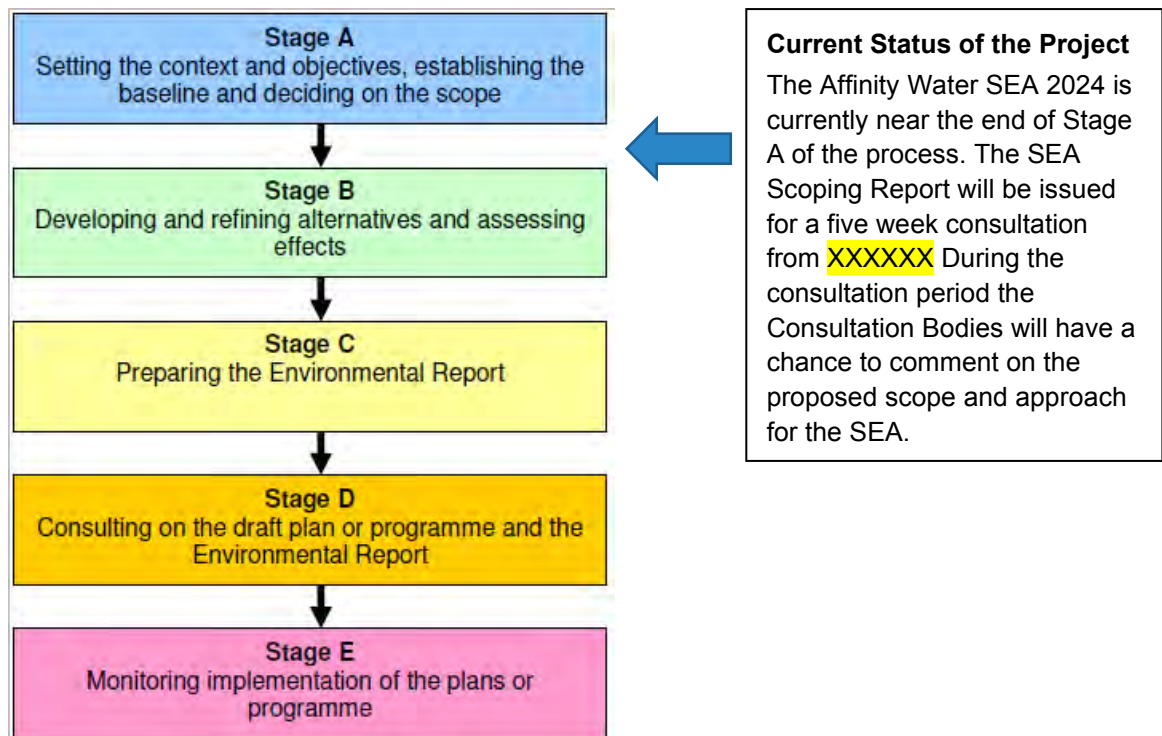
Stage A
Setting the context and objectives, establishing the baseline and deciding on the scope

Stage B
Developing and refining alternatives and assessing effects

Stage C
Preparing the Environmental Report

Stage D
Consulting on the draft plan or programme and the Environmental Report

Stage E
Monitoring implementation of the plans or programme

Current Status of the Project
The Affinity Water SEA 2024 is currently near the end of Stage A of the process. The SEA Scoping Report will be issued for a five week consultation from XXXXXX During the consultation period the Consultation Bodies will have a chance to comment on the proposed scope and approach for the SEA.